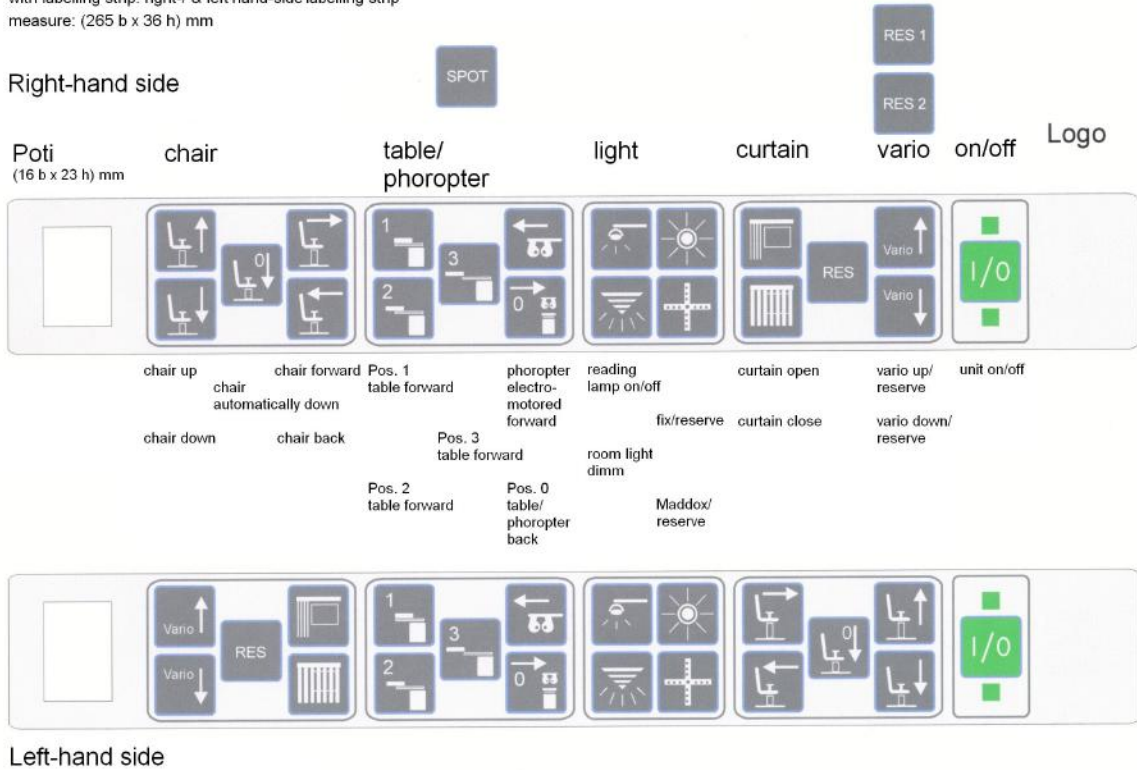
with labelling strip: right-/ & left-hand-side labelling strip
measure: (265 b x 36 h) mm

RES 1

RES 2

SPOT

Right-hand side

Poti
(16 b x 23 h) mm

chair

table/
phoropter

light

curtain

vario

on/off

Logo

1

3

2

0

RES

Vario

Vario

I/0

chair up

chair automatically down

chair forward

chair down

chair back

Pos. 1
table forward

Pos. 3
table forward

Pos. 2
table forward

phoropter electromotored forward

Pos. 0
table/
phoropter
back

reading lamp on/off

fix/reserve

room light dimm

Maddox/
reserve

curtain open

curtain close

vario up/
reserve

vario down/
reserve

unit on/off

Vario

RES

Vario

1

3

2

0

I/0

Left-hand side